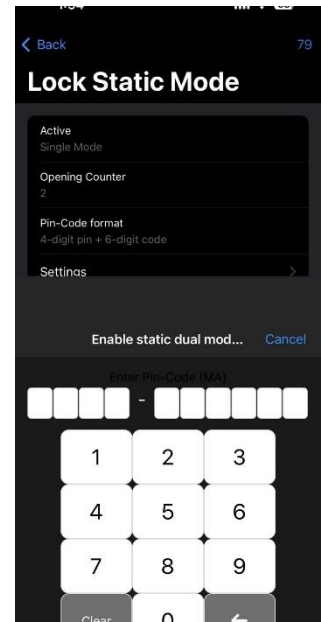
Back

79

Lock Static Mode

Active
Single Mode

Opening Counter
2

Pin-Code format
4-digit pin + 6-digit code

Settings

Enable static dual mod...

Cancel

Enter Pin-Code (MA)

-

1
2
3
4
5
6
7
8
9
Clear
0